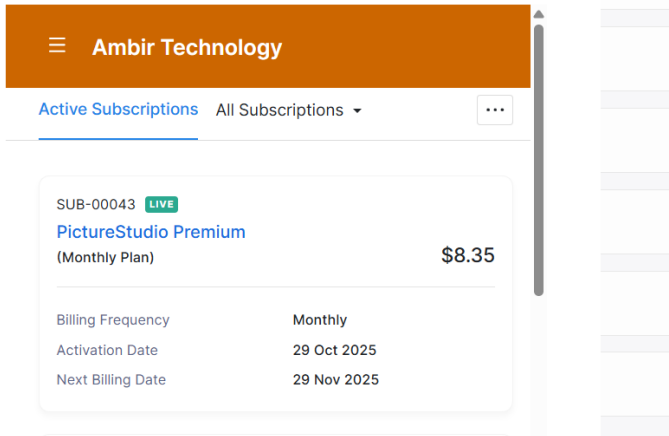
Ambir Technology

Active Subscriptions All Subscriptions

SUB-00043 LIVE

PictureStudio Premium

(Monthly Plan)

$8.35

Billing Frequency Monthly

Activation Date 29 Oct 2025

Next Billing Date 29 Nov 2025